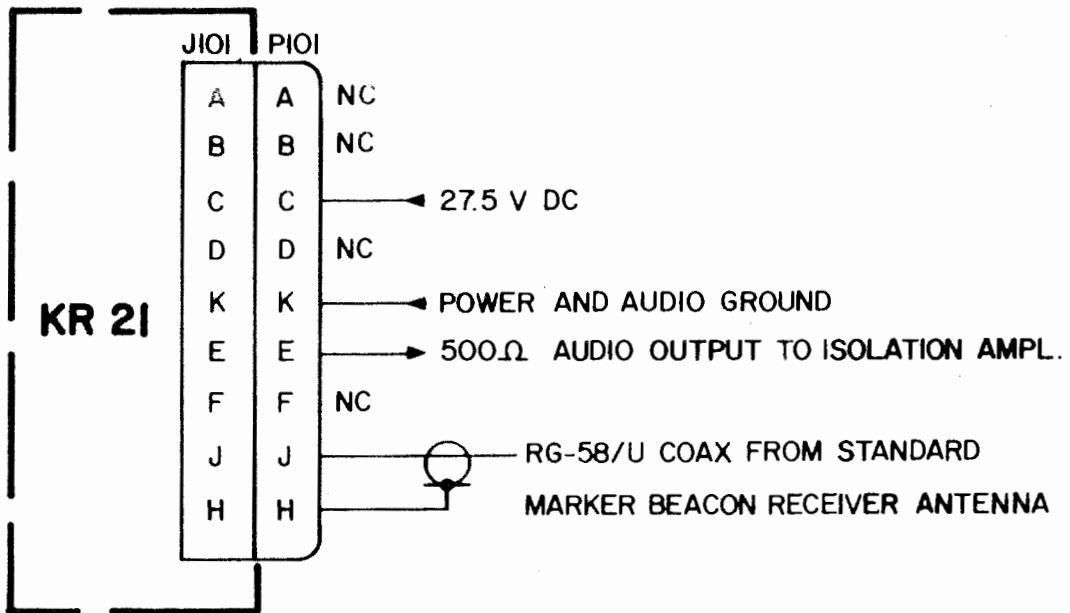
KR 21

J101 P101

| J101 | P101 | |
|---|---|---|
| A | A | NC |
| B | B | NC |
| C | C | 27.5 V DC |
| D | D | NC |
| K | K | POWER AND AUDIO GROUND |
| E | E | 500$\Omega$ AUDIO OUTPUT TO ISOLATION AMPL. |
| F | F | NC |
| J | J | RG-58/U COAX FROM STANDARD |
| H | H | MARKER BEACON RECEIVER ANTENNA |